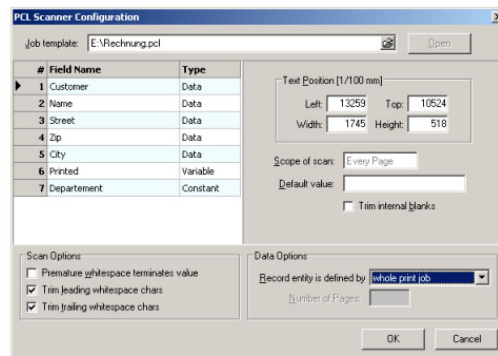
PCL Scanner Configuration

Job template: E:\Rechnung.pcl

Open

| # | Field Name | Type |
|---|---|---|
| 1 | Customer | Data |
| 2 | Name | Data |
| 3 | Street | Data |
| 4 | Zip | Data |
| 5 | City | Data |
| 6 | Printed | Variable |
| 7 | Departement | Constant |

Text Position [1/100 mm]

Left: 13259 Top: 10524

Width: 1745 Height: 518

Scope of scan: Every Page

Default value:

Trim internal blanks

Scan Options

Premature whitespace terminates value

Trim leading whitespace chars

Trim trailing whitespace chars

Data Options

Record entity is defined by whole print job

Number of Pages:

OK

Cancel